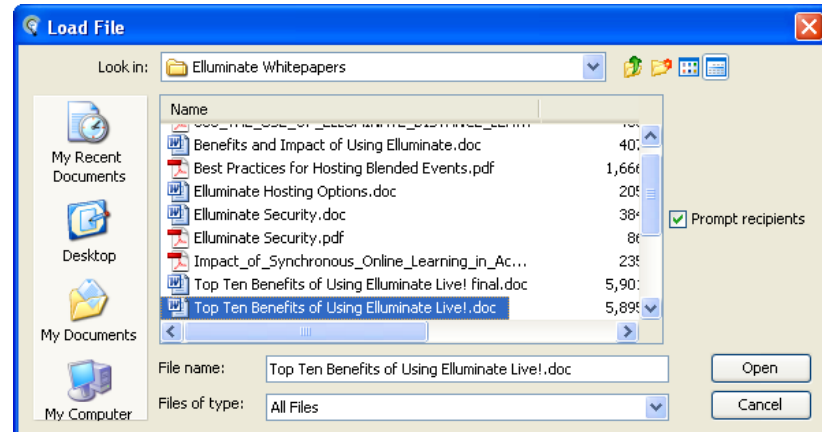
Load File

Look in: Elluminate Whitepapers

My Recent Documents

Desktop

My Documents

My Computer

Name

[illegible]

Benefits and Impact of Using Elluminate.doc 407

Best Practices for Hosting Blended Events.pdf 1,666

Elluminate Hosting Options.doc 205

Elluminate Security.doc 384

Elluminate Security.pdf 86

Impact_of_Synchronous_Online_Learning_in_Ac... 235

Top Ten Benefits of Using Elluminate Live! final.doc 5,901

Top Ten Benefits of Using Elluminate Live!.doc 5,895

Prompt recipients

File name: Top Ten Benefits of Using Elluminate Live!.doc

Files of type: All Files

Open

Cancel